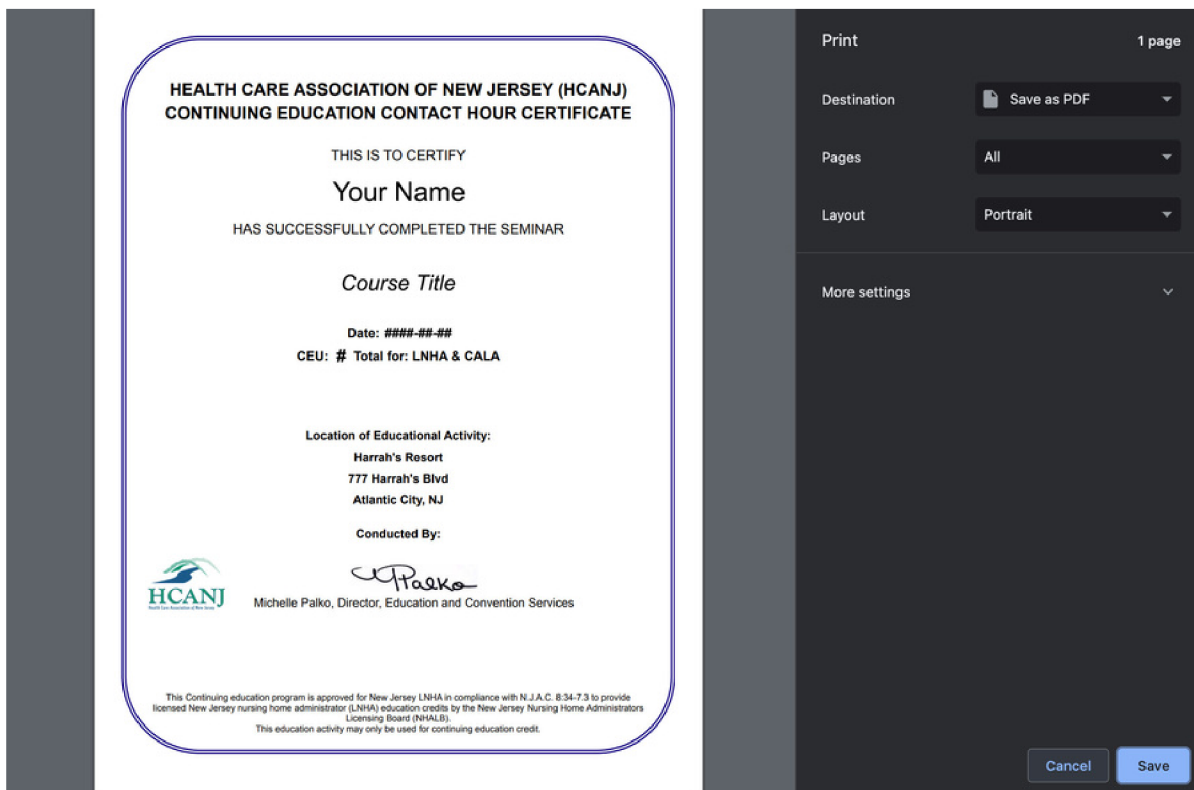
HEALTH CARE ASSOCIATION OF NEW JERSEY (HCANJ)
CONTINUING EDUCATION CONTACT HOUR CERTIFICATE

THIS IS TO CERTIFY

Your Name

HAS SUCCESSFULLY COMPLETED THE SEMINAR

Course Title

Date: ####-##-##
CEU: # Total for: LNHA & CALA

Location of Educational Activity:
Harrah's Resort
777 Harrah's Blvd
Atlantic City, NJ

Conducted By:

HCANJ
Health Care Association of New Jersey

MPalko
Michelle Palko, Director, Education and Convention Services

This Continuing education program is approved for New Jersey LNHA in compliance with N.J.A.C. 8:34-7.3 to provide licensed New Jersey nursing home administrator (LNHA) education credits by the New Jersey Nursing Home Administrators Licensing Board (NHALB).
This education activity may only be used for continuing education credit.

Print
1 page

Destination
Save as PDF

Pages
All

Layout
Portrait

More settings

Cancel
Save